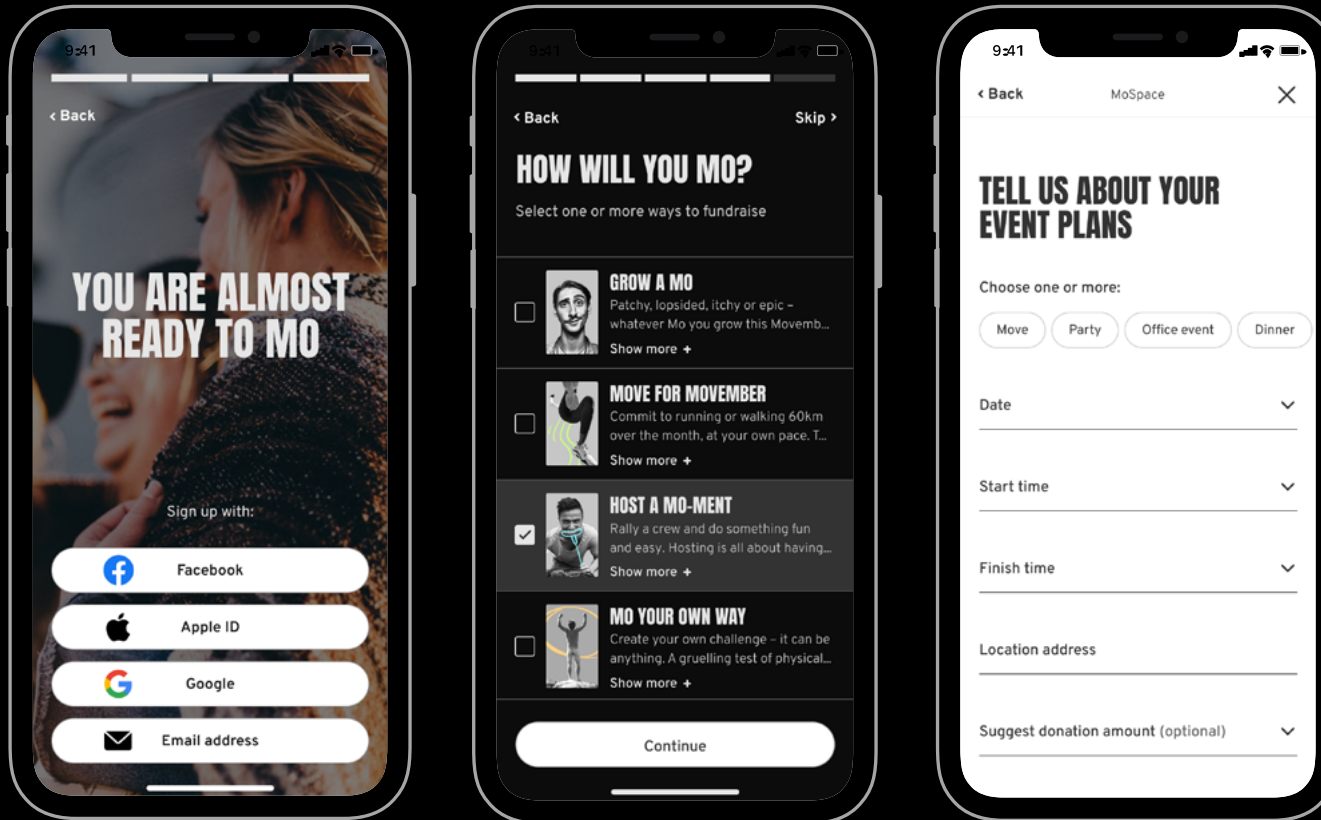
9:41

‹ Back

YOU ARE ALMOST READY TO MO

Sign up with:

Facebook

Apple ID

Google

Email address

9:41

‹ Back

Skip ›

HOW WILL YOU MO?

Select one or more ways to fundraise

GROW A MO
Patchy, lopsided, itchy or epic – whatever Mo you grow this Movemb...
Show more +

MOVE FOR MOVEMBER
Commit to running or walking 60km over the month, at your own pace. T...
Show more +

HOST A MO-MENT
Rally a crew and do something fun and easy. Hosting is all about having...
Show more +

MO YOUR OWN WAY
Create your own challenge – it can be anything. A gruelling test of physical...
Show more +

Continue

9:41

‹ Back

MoSpace

TELL US ABOUT YOUR EVENT PLANS

Choose one or more:

Move

Party

Office event

Dinner

Date

Start time

Finish time

Location address

Suggest donation amount (optional)